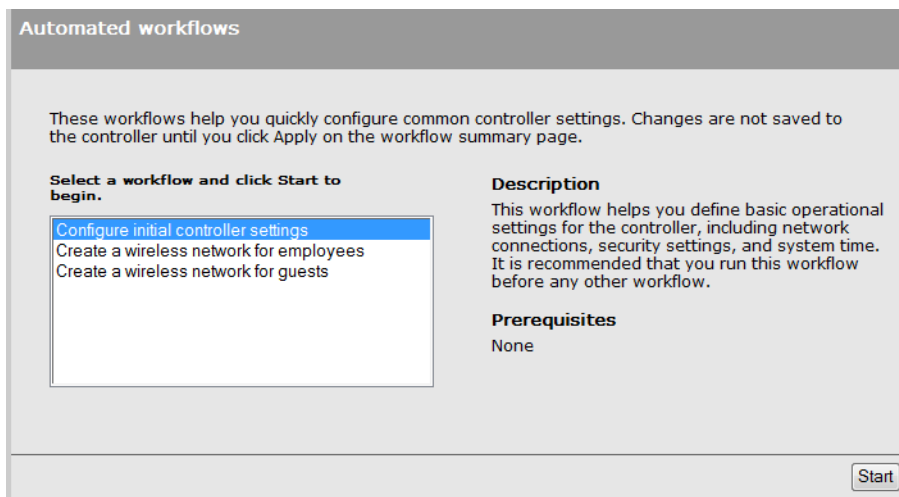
Automated workflows

These workflows help you quickly configure common controller settings. Changes are not saved to the controller until you click Apply on the workflow summary page.

Select a workflow and click Start to begin.

Configure initial controller settings
Create a wireless network for employees
Create a wireless network for guests

Description

This workflow helps you define basic operational settings for the controller, including network connections, security settings, and system time. It is recommended that you run this workflow before any other workflow.

Prerequisites

None

Start